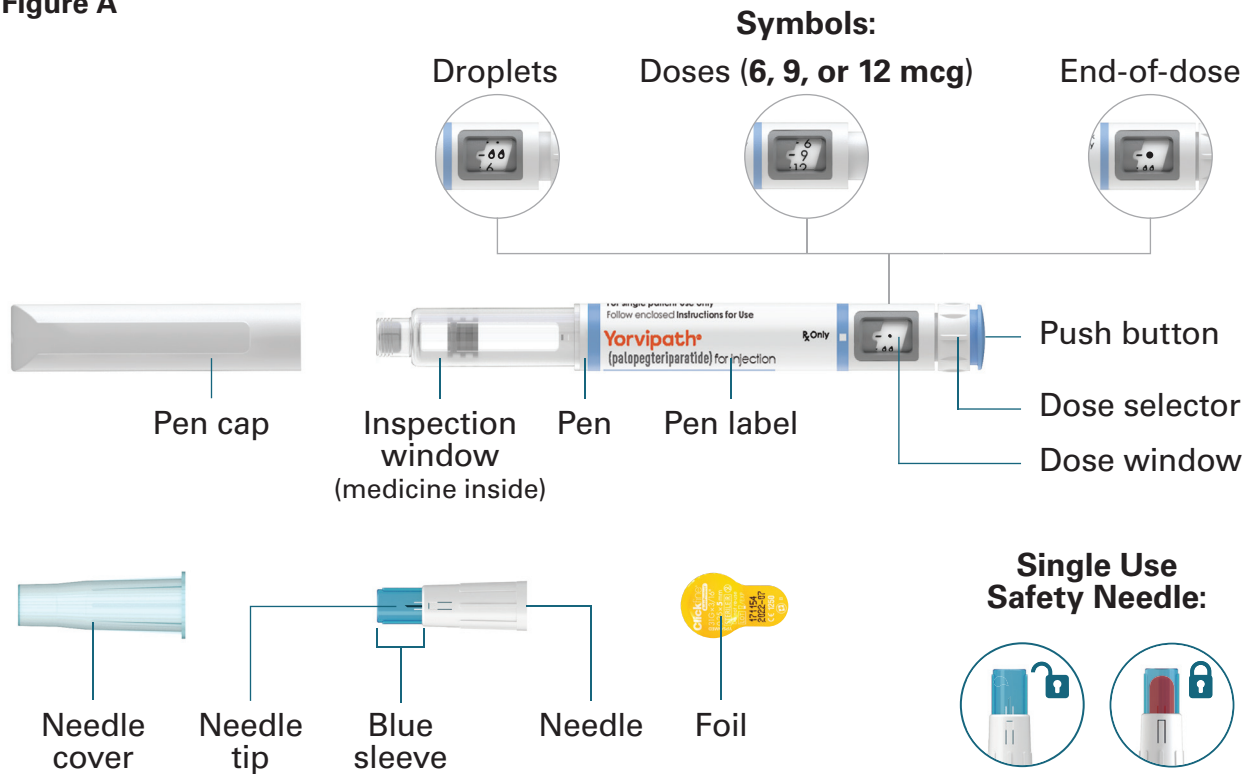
Figure A

Symbols:

Droplets

Doses (**6, 9, or 12 mcg**)

End-of-dose

For single patient use only
Follow enclosed Instructions for Use

Yorvipath

(palopegteriparatide) for injection

℞ Only

Pen cap

Inspection window
(medicine inside)

Pen

Pen label

Push button

Dose selector

Dose window

Needle cover

Needle tip

Blue sleeve

Needle

Foil

Single Use Safety Needle: